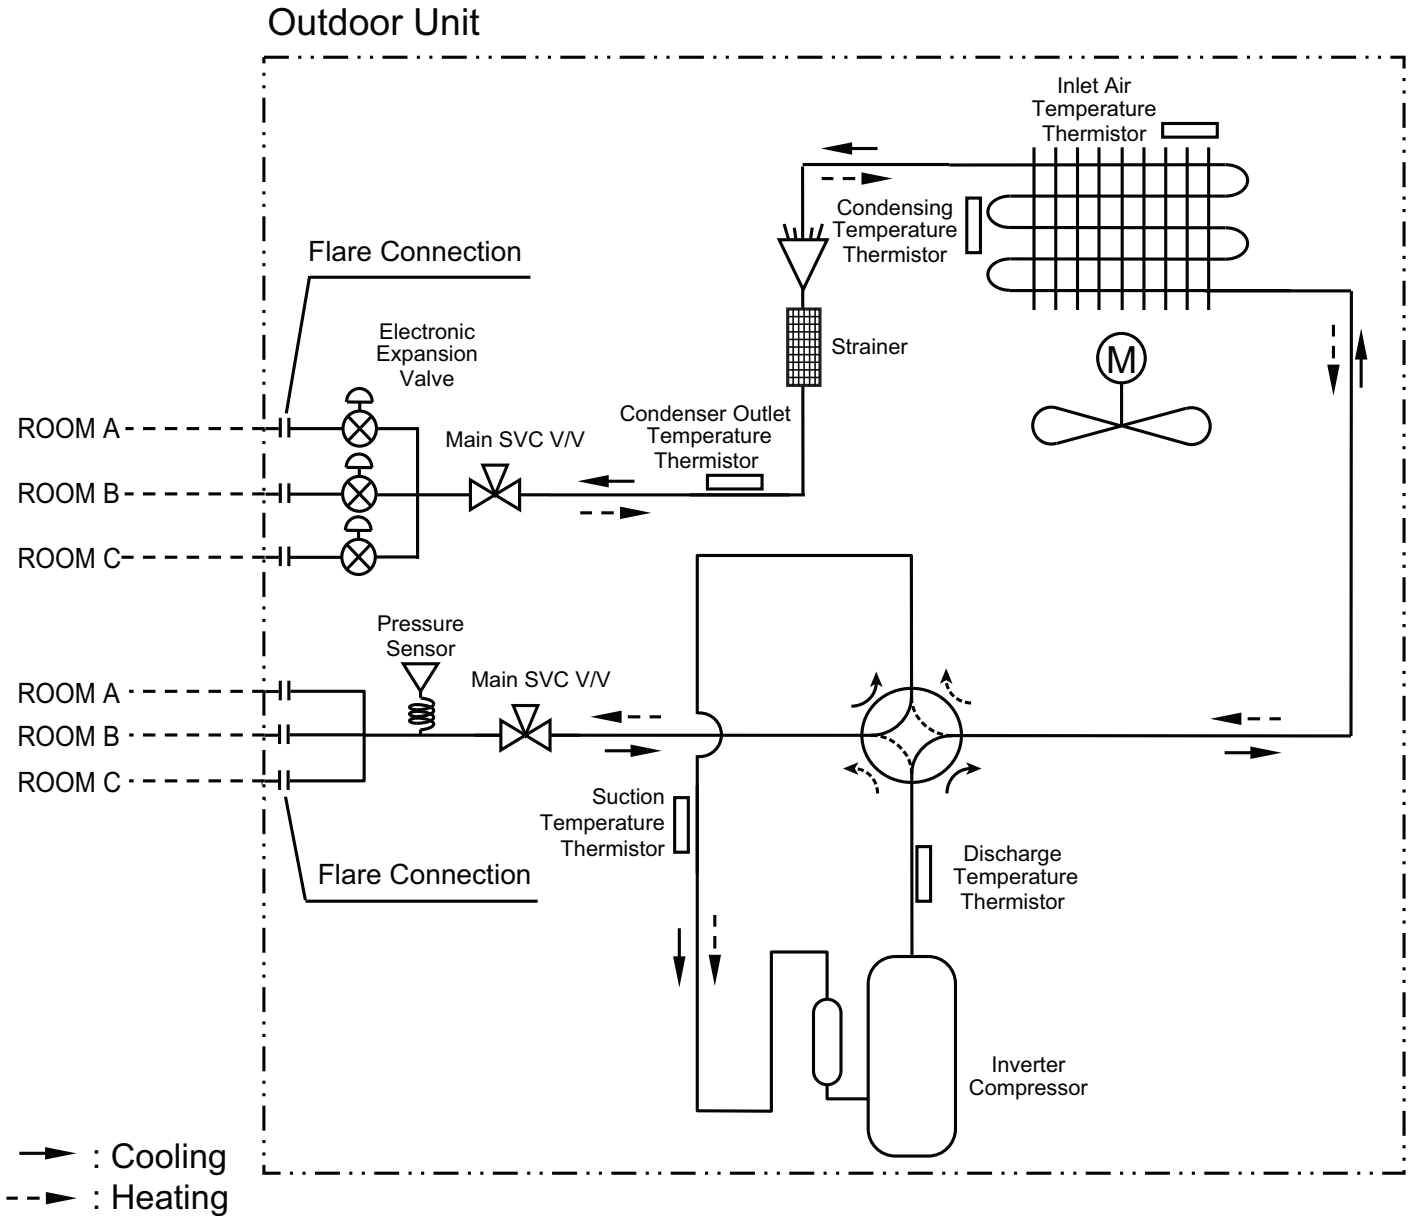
Outdoor Unit

Inlet Air Temperature Thermistor

Condensing Temperature Thermistor

Flare Connection

Electronic Expansion Valve

Strainer

M

Condenser Outlet Temperature Thermistor

Main SVC V/V

ROOM A

ROOM B

ROOM C

Pressure Sensor

Main SVC V/V

ROOM A

ROOM B

ROOM C

Suction Temperature Thermistor

Flare Connection

Discharge Temperature Thermistor

Inverter Compressor

: Cooling

: Heating